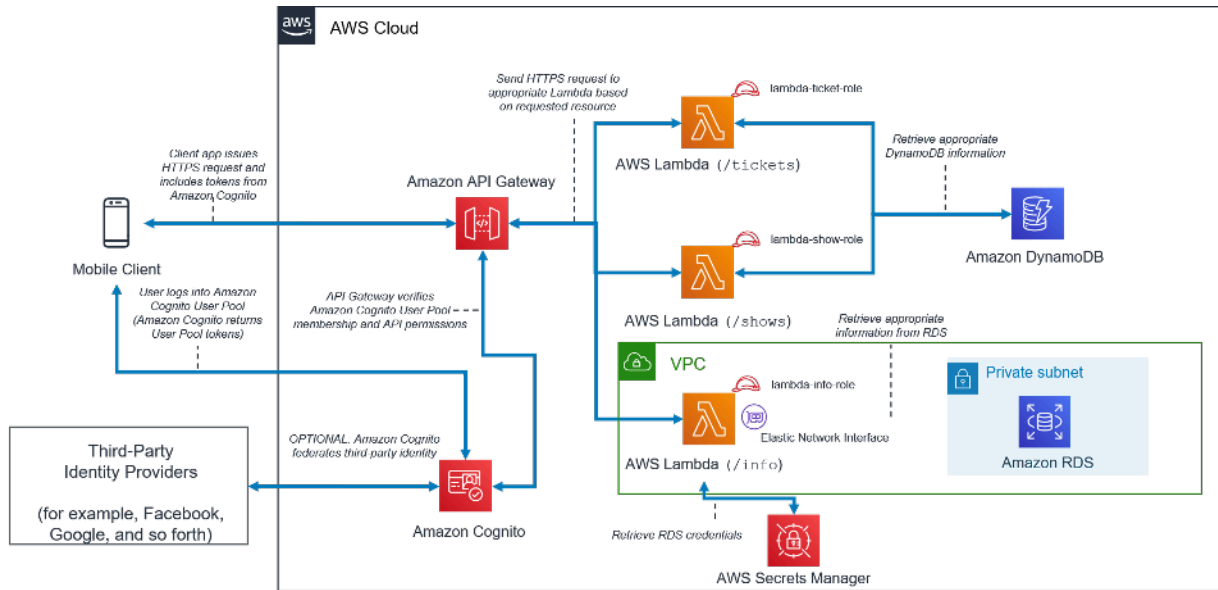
aws

AWS Cloud

Send HTTPS request to appropriate Lambda based on requested resource

lambda-ticket-role

AWS Lambda (/tickets)

Retrieve appropriate DynamoDB information

Client app issues HTTPS request and includes tokens from Amazon Cognito

Amazon API Gateway

Amazon DynamoDB

lambda-show-role

Mobile Client

User logs into Amazon Cognito User Pool (Amazon Cognito returns User Pool tokens)

API Gateway verifies Amazon Cognito User Pool membership and API permissions

AWS Lambda (/shows)

Retrieve appropriate information from RDS

VPC

Private subnet

lambda-info-role

Elastic Network Interface

Amazon RDS

Third-Party Identity Providers

(for example, Facebook, Google, and so forth)

OPTIONAL. Amazon Cognito federates third party identity

AWS Lambda (/info)

Amazon Cognito

Retrieve RDS credentials

AWS Secrets Manager